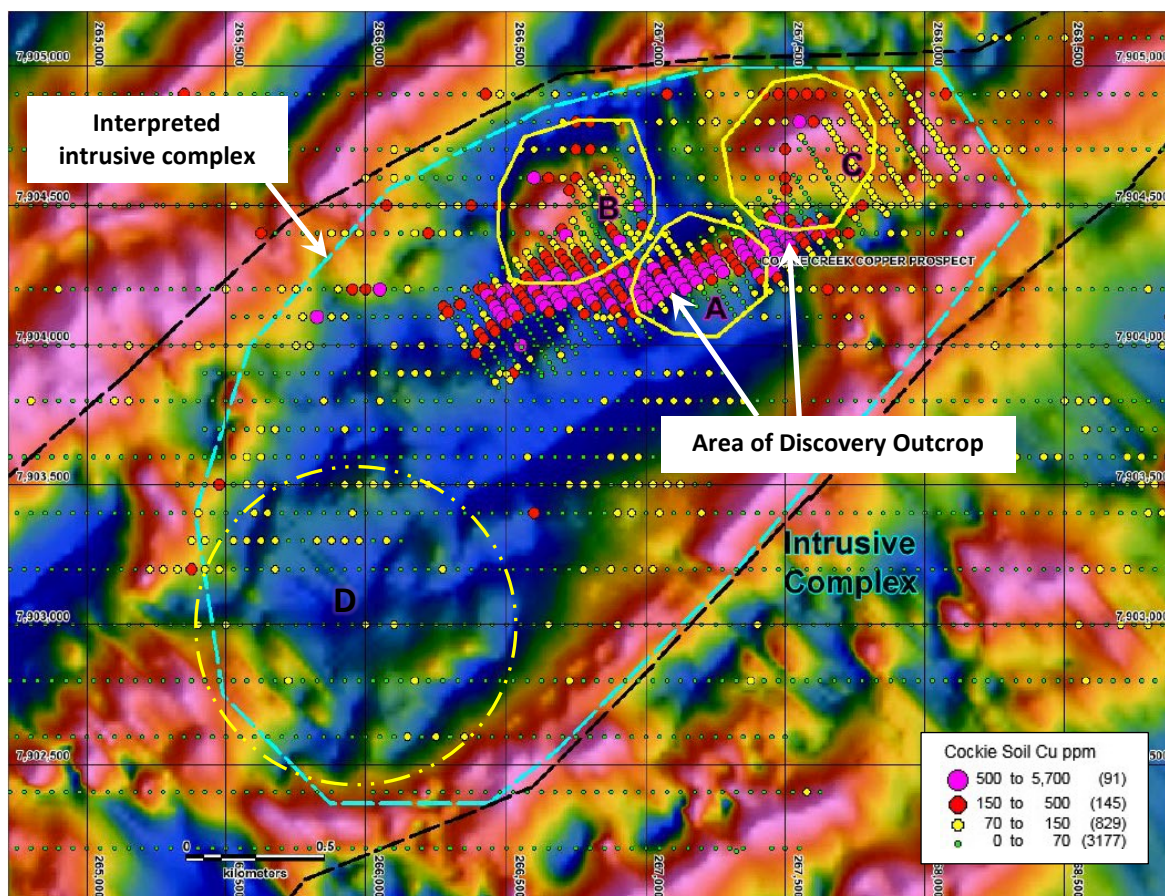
265,500
266,000
266,500
267,000
267,500
268,000
268,500

7,905,000
7,905,000

Interpreted intrusive complex

7,904,500
7,904,500

B

C

COCKIE CREEK COPPER PROSPECT

A

7,904,000
7,904,000

Area of Discovery Outcrop

7,903,500
7,903,500

Intrusive Complex

D

7,903,000
7,903,000

7,902,500
7,902,500

0 0.5
kilometers

265,000
266,000
266,500
267,000
267,500
268,000
268,500

Cockie Soil Cu ppm
500 to 5,700 (91)
150 to 500 (145)
70 to 150 (829)
0 to 70 (3177)